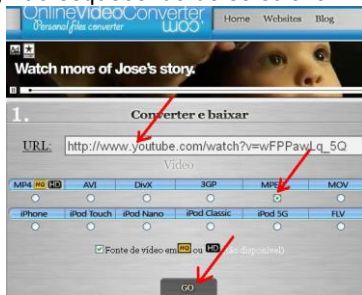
OnlineVideoConverter
Personal files converter
Home Websites Blog

Watch more of Jose's story.

1. Converter e baixar

URL: http://www.youtube.com/watch?v=wFPPawLq_5Q

Video

| MP4 HQ HD | AVI | DivX | 3GP | MPEG | MOV |
|---|---|---|---|---|---|
| iPhone | iPod Touch | iPod Nano | iPod Classic | iPod 5G | FLV |

Fonte de vídeo em HQ ou HD (se disponível)

GO